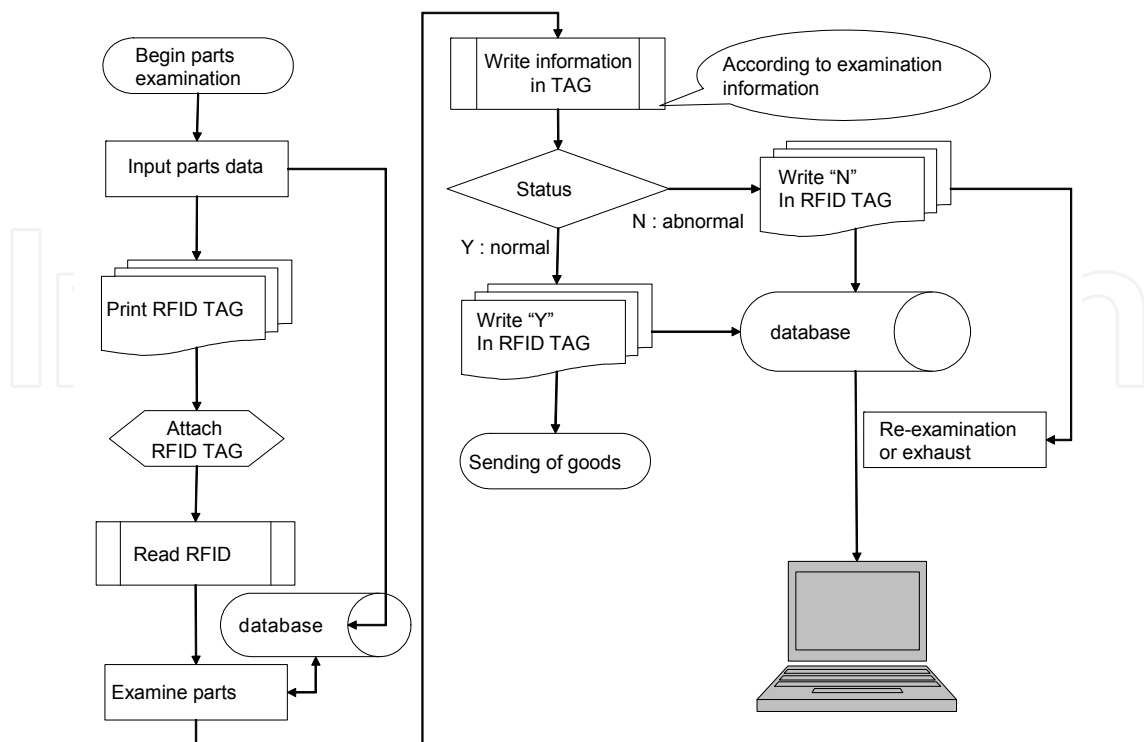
Begin parts examination

Input parts data

Print RFID TAG

Attach RFID TAG

Read RFID

database

Examine parts

Write information in TAG

According to examination information

Status

N : abnormal

Y : normal

Write "N" In RFID TAG

Write "Y" In RFID TAG

database

Sending of goods

Re-examination or exhaust